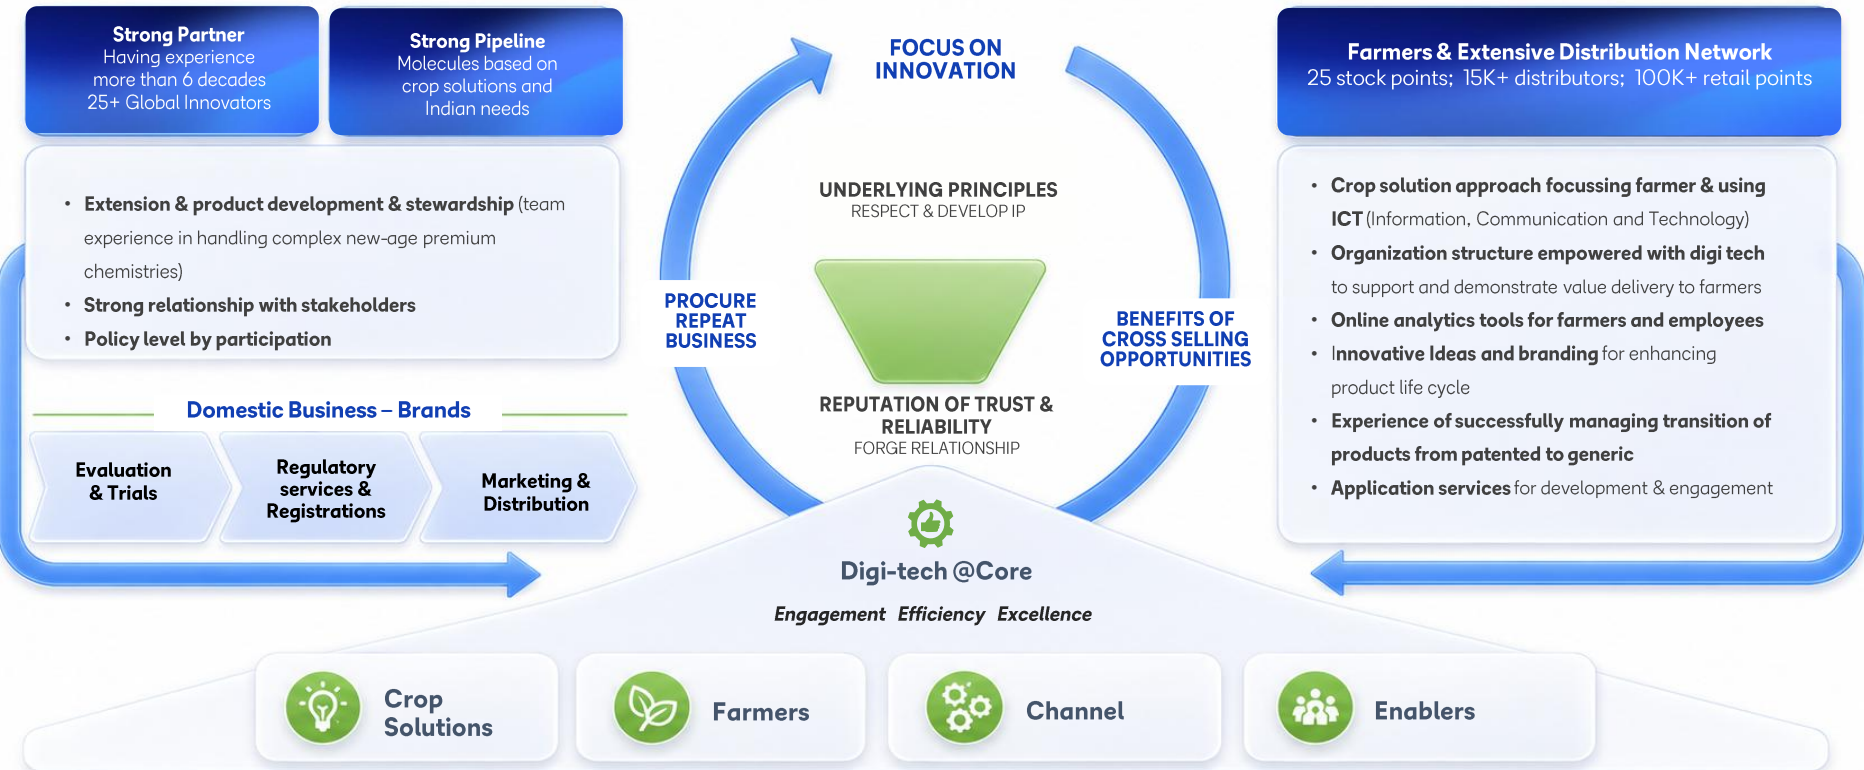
Strong Partner
Having experience more than 6 decades
25+ Global Innovators

Strong Pipeline
Molecules based on crop solutions and Indian needs

- Extension & product development & stewardship (team experience in handling complex new-age premium chemistries)
- Strong relationship with stakeholders
- Policy level by participation

Domestic Business – Brands

Evaluation & Trials

Regulatory services & Registrations

Marketing & Distribution

FOCUS ON INNOVATION

UNDERLYING PRINCIPLES
RESPECT & DEVELOP IP

PROCURE REPEAT BUSINESS

BENEFITS OF CROSS SELLING OPPORTUNITIES

REPUTATION OF TRUST & RELIABILITY
FORGE RELATIONSHIP

Farmers & Extensive Distribution Network
25 stock points; 15K+ distributors; 100K+ retail points

- Crop solution approach focussing farmer & using ICT (Information, Communication and Technology)
- Organization structure empowered with digi tech to support and demonstrate value delivery to farmers
- Online analytics tools for farmers and employees
- Innovative Ideas and branding for enhancing product life cycle
- Experience of successfully managing transition of products from patented to generic
- Application services for development & engagement

Digi-tech @Core

Engagement Efficiency Excellence

Crop Solutions

Farmers

Channel

Enablers